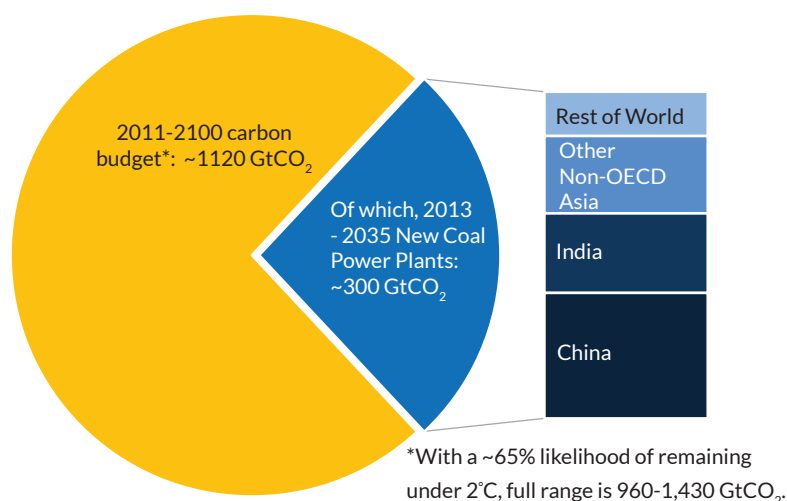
2011-2100 carbon budget*: ~1120 $GtCO_2$

Of which, 2013 - 2035 New Coal Power Plants: ~300 $GtCO_2$

Rest of World

Other Non-OECD Asia

India

China

*With a ~65% likelihood of remaining under 2˚C, full range is 960-1,430 $GtCO_2$.